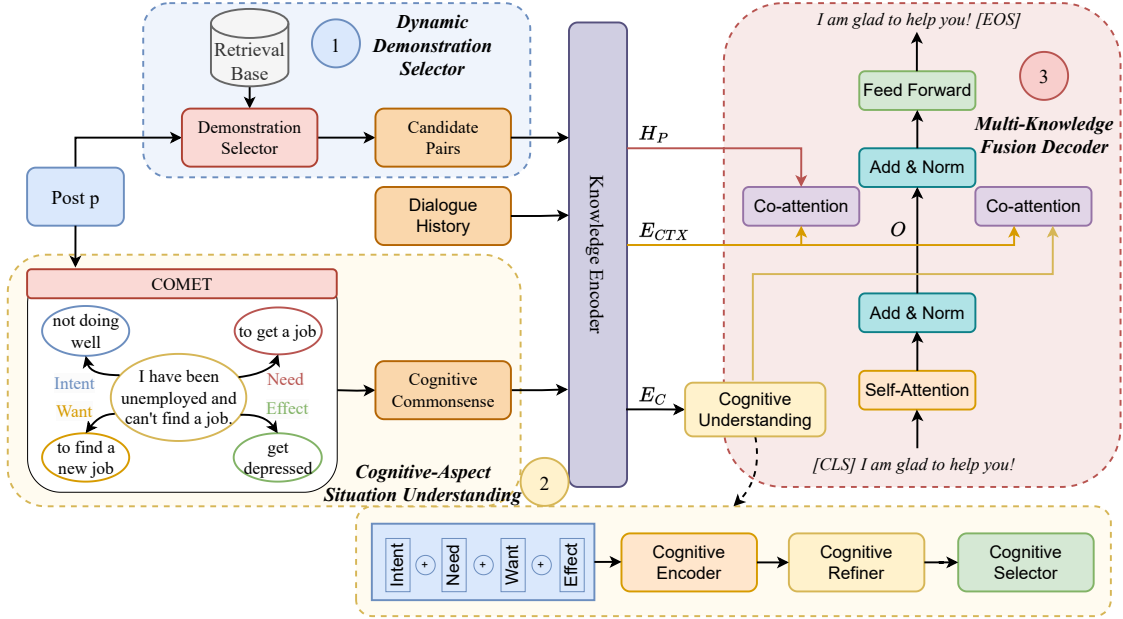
Retrieval Base

1 Dynamic Demonstration Selector

Demonstration Selector

Candidate Pairs

Post p

Dialogue History

Knowledge Encoder

COMET

not doing well

to get a job

I have been unemployed and can't find a job.

Intent

Need

Want

Effect

to find a new job

get depressed

Cognitive Commonsense

Cognitive-Aspect Situation Understanding

2

$H_P$

$E_{CTX}$

$E_C$

Cognitive Understanding

I am glad to help you! [EOS]

Feed Forward

3

Multi-Knowledge Fusion Decoder

Add & Norm

Co-attention

$O$

Co-attention

Add & Norm

Self-Attention

[CLS] I am glad to help you!

Intent + Need + Want + Effect

Cognitive Encoder

Cognitive Refiner

Cognitive Selector